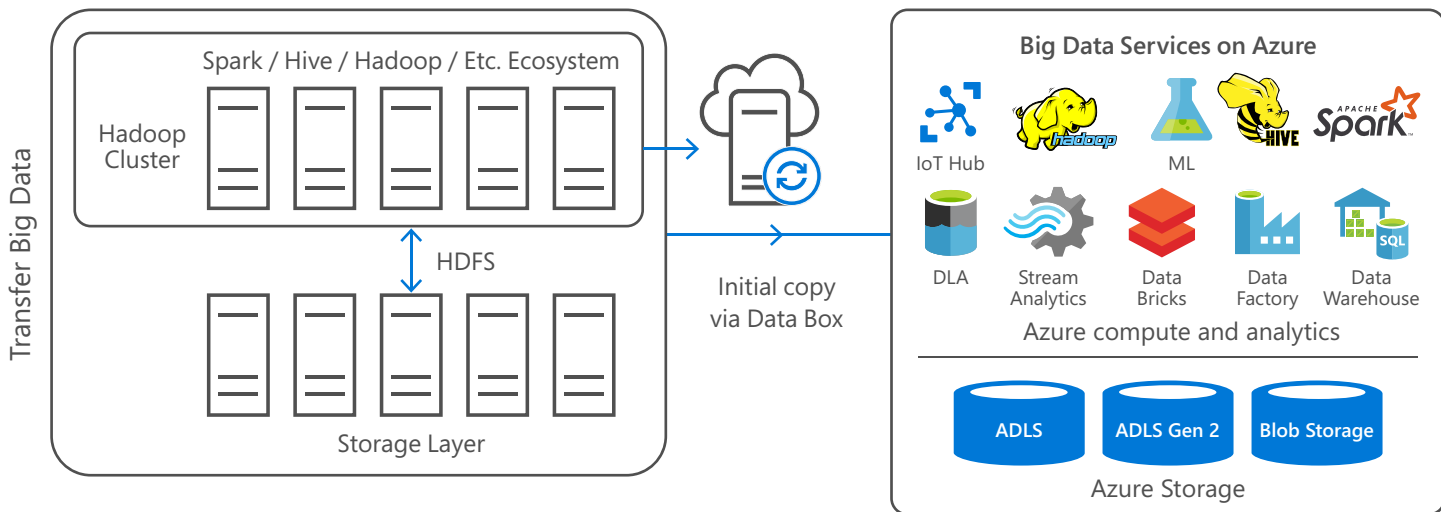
Transfer Big Data

Spark / Hive / Hadoop / Etc. Ecosystem

Hadoop Cluster

HDFS

Storage Layer

Initial copy via Data Box

Big Data Services on Azure

IoT Hub

hadoop

ML

HIVE

APACHE Spark

DLA

Stream Analytics

Data Bricks

Data Factory

SQL

Data Warehouse

Azure compute and analytics

ADLS

ADLS Gen 2

Blob Storage

Azure Storage